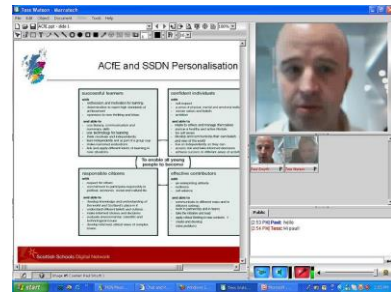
Tom Watson - Marratech

ACfE and SSDN Personalisation

successful learners

confident individuals

To enable all young people to become

responsible citizens

effective contributors

Scottish Schools Digital Network

Public

2:53 PM Paul Smith: hello

2:54 PM Tom: Hi paul!

start